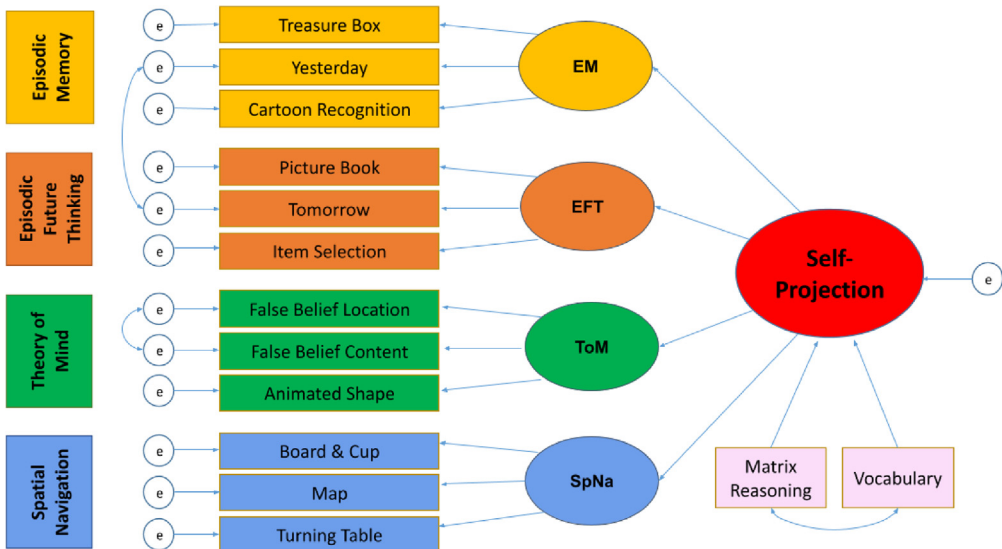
Episodic Memory

e Treasure Box
e Yesterday
e Cartoon Recognition

EM

Episodic Future Thinking

e Picture Book
e Tomorrow
e Item Selection

EFT

Theory of Mind

e False Belief Location
e False Belief Content
e Animated Shape

ToM

Spatial Navigation

e Board & Cup
e Map
e Turning Table

SpNa

Self-Projection

e

Matrix Reasoning

Vocabulary